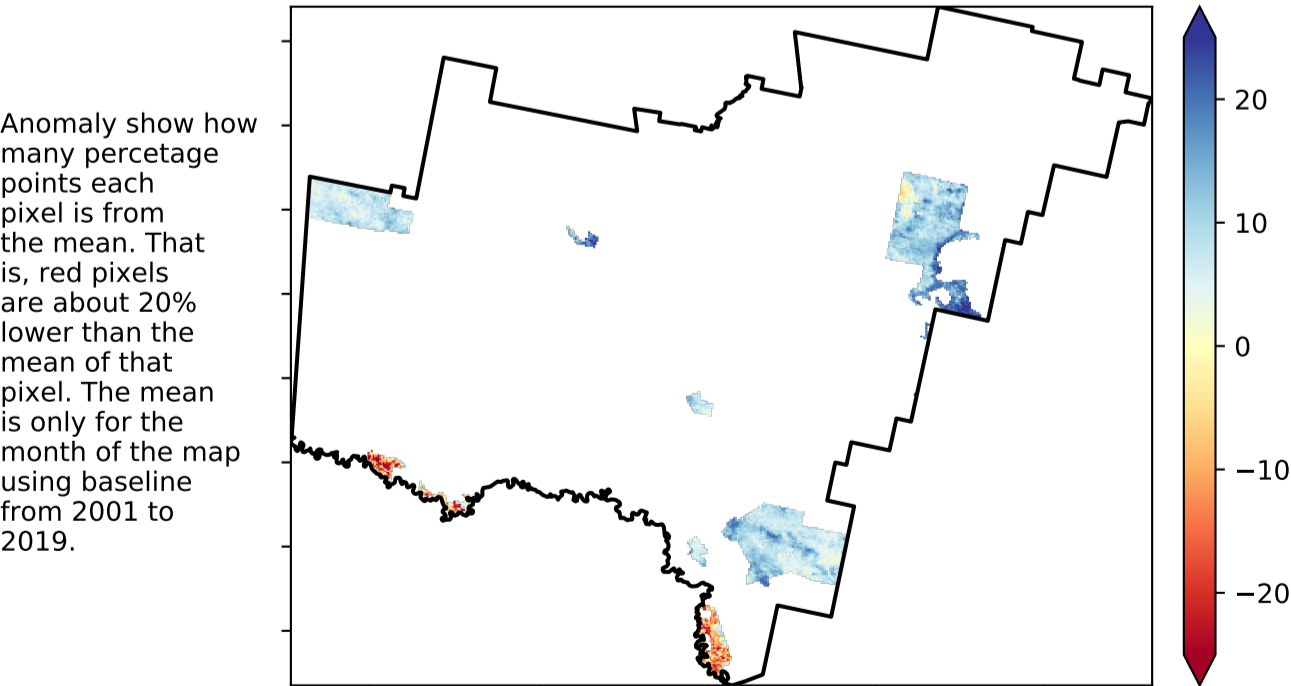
Anomaly show how many percetage points each pixel is from the mean. That is, red pixels are about 20% lower than the mean of that pixel. The mean is only for the month of the map using baseline from 2001 to 2019.

20
10
0
−10
−20